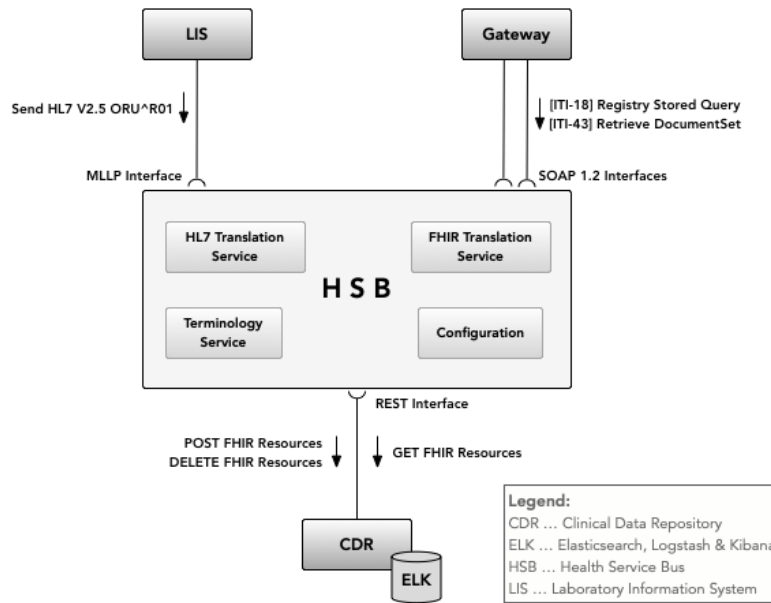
LIS

Gateway

Send HL7 V2.5 ORU^R01

[ITI-18] Registry Stored Query
[ITI-43] Retrieve DocumentSet

MLLP Interface

SOAP 1.2 Interfaces

HL7 Translation Service

FHIR Translation Service

H S B

Terminology Service

Configuration

REST Interface

POST FHIR Resources
DELETE FHIR Resources

GET FHIR Resources

CDR

ELK

Legend:
CDR ... Clinical Data Repository
ELK ... Elasticsearch, Logstash & Kibana
HSB ... Health Service Bus
LIS ... Laboratory Information System